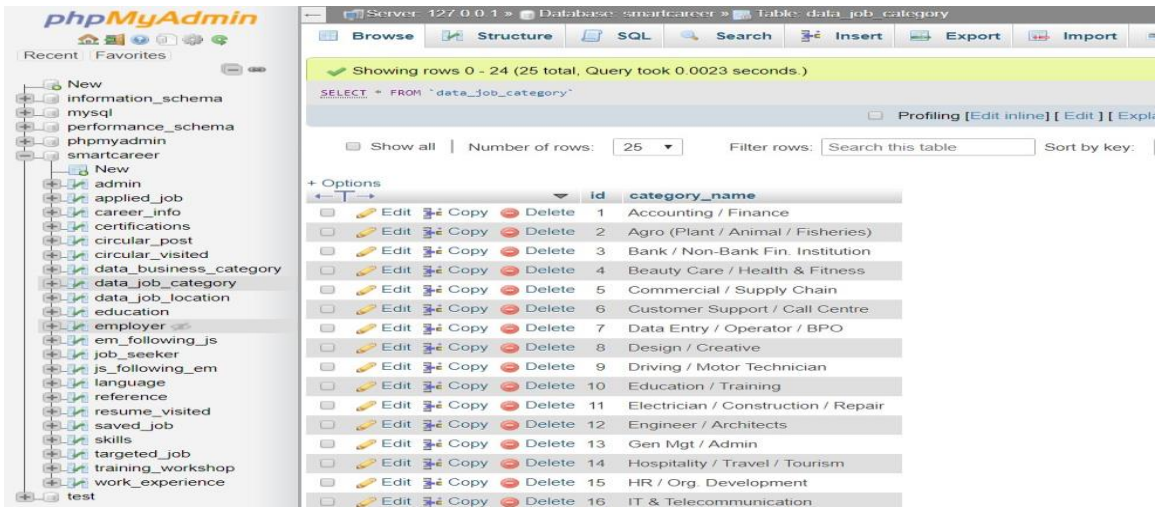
phpMyAdmin

Recent Favorites

New
information_schema
mysql
performance_schema
phpmyadmin
smartcareer
New
admin
applied_job
career_info
certifications
circular_post
circular_visited
data_business_category
data_job_category
data_job_location
education
employer
em_following_js
job_seeker
js_following_em
language
reference
resume_visited
saved_job
skills
targeted_job
training_workshop
work_experience
test

Server: 127.0.0.1 » Database: smartcareer » Table: data_job_category

Browse Structure SQL Search Insert Export Import

Showing rows 0 - 24 (25 total, Query took 0.0023 seconds.)

SELECT * FROM `data_job_category`

Profiling [Edit inline] [ Edit ] [ Expla

Show all | Number of rows: 25 Filter rows: Search this table Sort by key:

+ Options

| | id | category_name |
|---|---|---|
| Edit Copy Delete | 1 | Accounting / Finance |
| Edit Copy Delete | 2 | Agro (Plant / Animal / Fisheries) |
| Edit Copy Delete | 3 | Bank / Non-Bank Fin. Institution |
| Edit Copy Delete | 4 | Beauty Care / Health & Fitness |
| Edit Copy Delete | 5 | Commercial / Supply Chain |
| Edit Copy Delete | 6 | Customer Support / Call Centre |
| Edit Copy Delete | 7 | Data Entry / Operator / BPO |
| Edit Copy Delete | 8 | Design / Creative |
| Edit Copy Delete | 9 | Driving / Motor Technician |
| Edit Copy Delete | 10 | Education / Training |
| Edit Copy Delete | 11 | Electrician / Construction / Repair |
| Edit Copy Delete | 12 | Engineer / Architects |
| Edit Copy Delete | 13 | Gen Mgt / Admin |
| Edit Copy Delete | 14 | Hospitality / Travel / Tourism |
| Edit Copy Delete | 15 | HR / Org. Development |
| Edit Copy Delete | 16 | IT & Telecommunication |